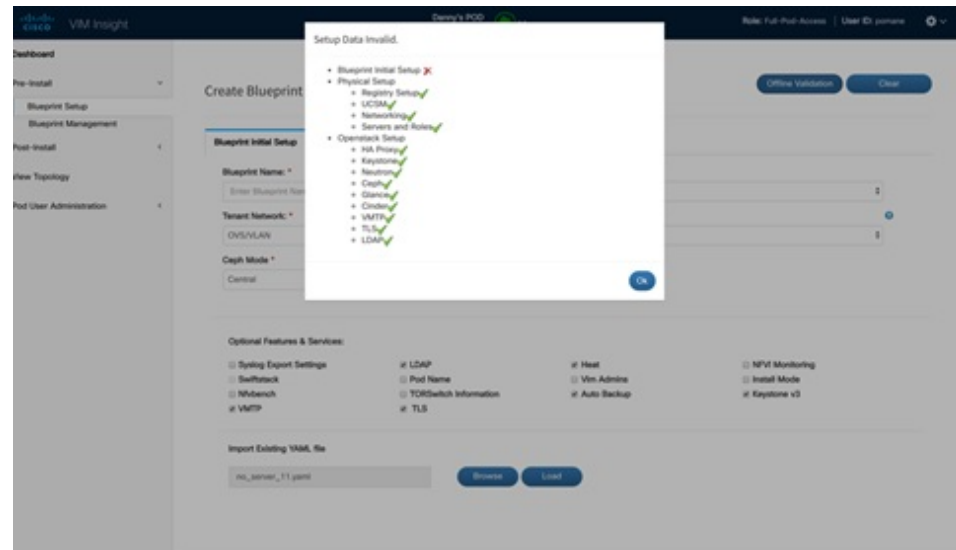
cisco VIM Insight

Danny's POD

Role: Full-Pod-Access | User ID: pomane

Dashboard

Pre-Install

Blueprint Setup

Blueprint Management

Post-Install

View Topology

Pod User Administration

Create Blueprint

Offline Validation

Clear

Blueprint Initial Setup

Blueprint Name: *

Enter Blueprint Nam

Tenant Network: *

OVS/VLAN

Ceph Mode *

Central

Setup Data Invalid.

- Blueprint Initial Setup ✗
- Physical Setup
  - Registry Setup ✓
  - UCSM ✓
  - Networking ✓
  - Servers and Roles ✓
- Openstack Setup
  - HA Proxy ✓
  - Keystone ✓
  - Neutron ✓
  - Ceph ✓
  - Glance ✓
  - Cinder ✓
  - VMTP ✓
  - TLS ✓
  - LDAP ✓

Ok

Optional Features & Services:

Syslog Export Settings

LDAP

Heat

NFVI Monitoring

Swiftstack

Pod Name

Vim Admins

Install Mode

NFVbench

TORSwitch Information

Auto Backup

Keystone v3

VMTP

TLS

Import Existing YAML file

no_server_11.yaml

Browse

Load